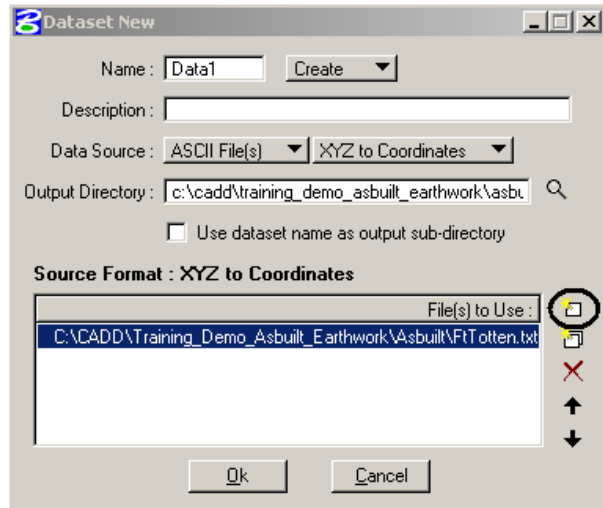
Dataset New

Name : Data1 Create

Description :

Data Source : ASCII File(s) XYZ to Coordinates

Output Directory : c:\cadd\training_demo_asbuilt_earthwork\asbu

Use dataset name as output sub-directory

Source Format : XYZ to Coordinates

File(s) to Use :

C:\CADD\Training_Demo_Asbuilt_Earthwork\Asbuilt\FtTotten.txt

Ok Cancel